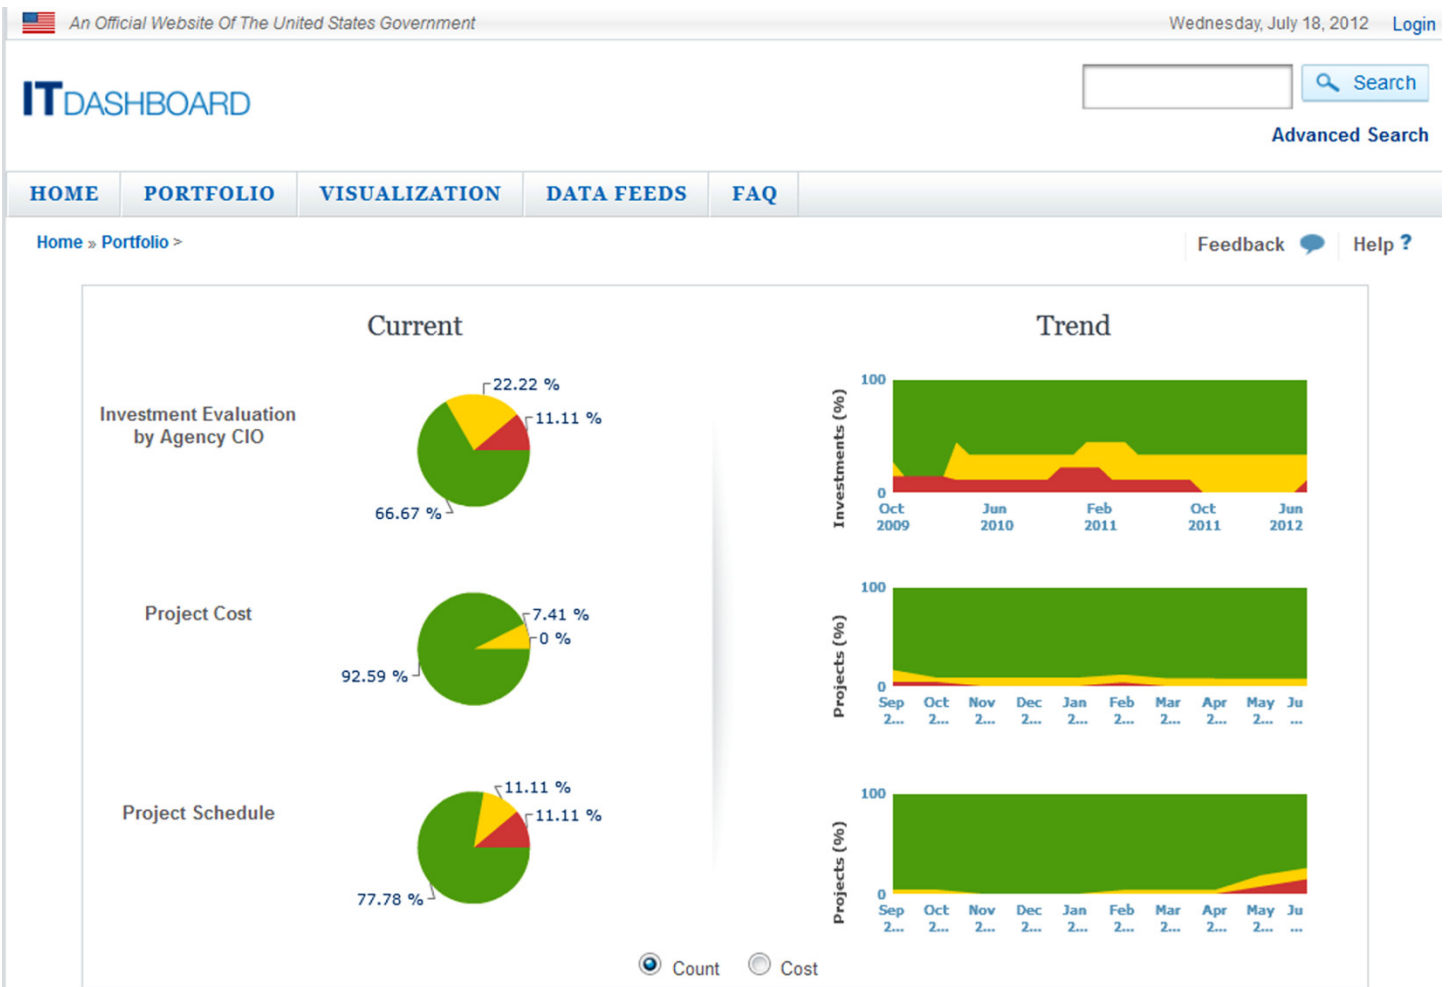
An Official Website Of The United States Government

Wednesday, July 18, 2012 Login

ITDASHBOARD

Search

Advanced Search

HOME PORTFOLIO VISUALIZATION DATA FEEDS FAQ

Home » Portfolio >

Feedback Help ?

Current

Trend

Investment Evaluation by Agency CIO

22.22 %
11.11 %
66.67 %

100
0
Investments (%)
Oct 2009 Jun 2010 Feb 2011 Oct 2011 Jun 2012

Project Cost

7.41 %
0 %
92.59 %

100
0
Projects (%)
Sep 2... Oct 2... Nov 2... Dec 2... Jan 2... Feb 2... Mar 2... Apr 2... May 2... Ju ...

Project Schedule

11.11 %
11.11 %
77.78 %

100
0
Projects (%)
Sep 2... Oct 2... Nov 2... Dec 2... Jan 2... Feb 2... Mar 2... Apr 2... May 2... Ju ...

Count Cost